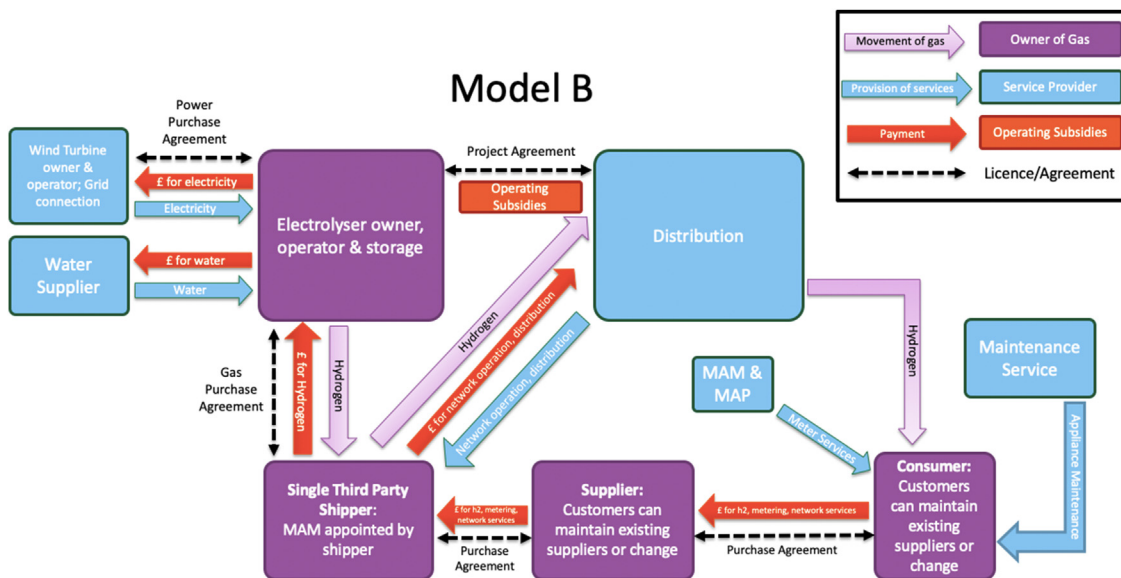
Model B

Movement of gas
Owner of Gas
Provision of services
Service Provider
Payment
Operating Subsidies
Licence/Agreement

Power Purchase Agreement

Wind Turbine owner & operator; Grid connection

£ for electricity
Electricity

Water Supplier

£ for water
Water

Electrolyser owner, operator & storage

Project Agreement

Operating Subsidies

Distribution

Hydrogen

£ for network operation, distribution

Network operation, distribution

Gas Purchase Agreement

£ for Hydrogen

Hydrogen

Hydrogen

MAM & MAP

Meter Services

Maintenance Service

Appliance Maintenance

Single Third Party Shipper: MAM appointed by shipper

£ for h2, metering, network services

Purchase Agreement

Supplier: Customers can maintain existing suppliers or change

£ for h2, metering, network services

Purchase Agreement

Consumer: Customers can maintain existing suppliers or change